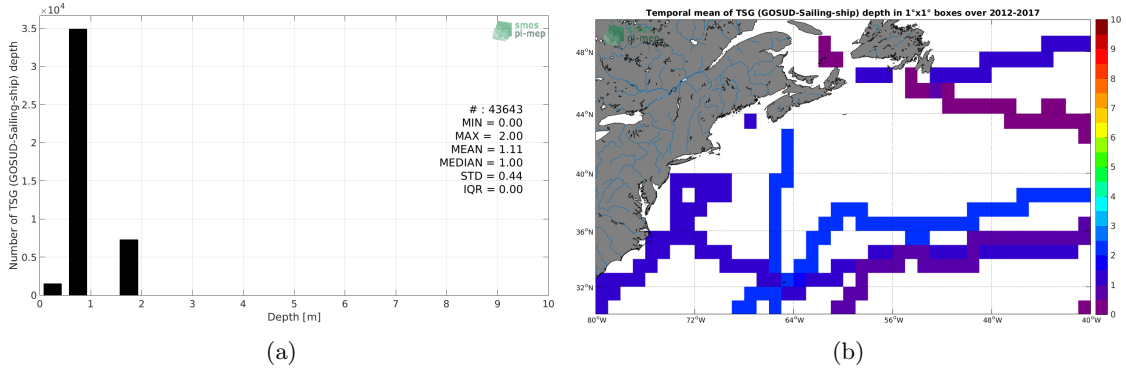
$\times10^4$
3.5
3
2.5
2
1.5
1
0.5
0
Number of TSG (GOSUD-Sailing-ship) depth
smos pi-mep
# : 43643
MIN = 0.00
MAX = 2.00
MEAN = 1.11
MEDIAN = 1.00
STD = 0.44
IQR = 0.00
0 1 2 3 4 5 6 7 8 9 10
Depth [m]

(a)

Temporal mean of TSG (GOSUD-Sailing-ship) depth in 1°x1° boxes over 2012-2017
48°N
44°N
40°N
36°N
32°N
80°W 72°W 64°W 56°W 48°W 40°W
10
9
8
7
6
5
4
3
2
1
0

(b)